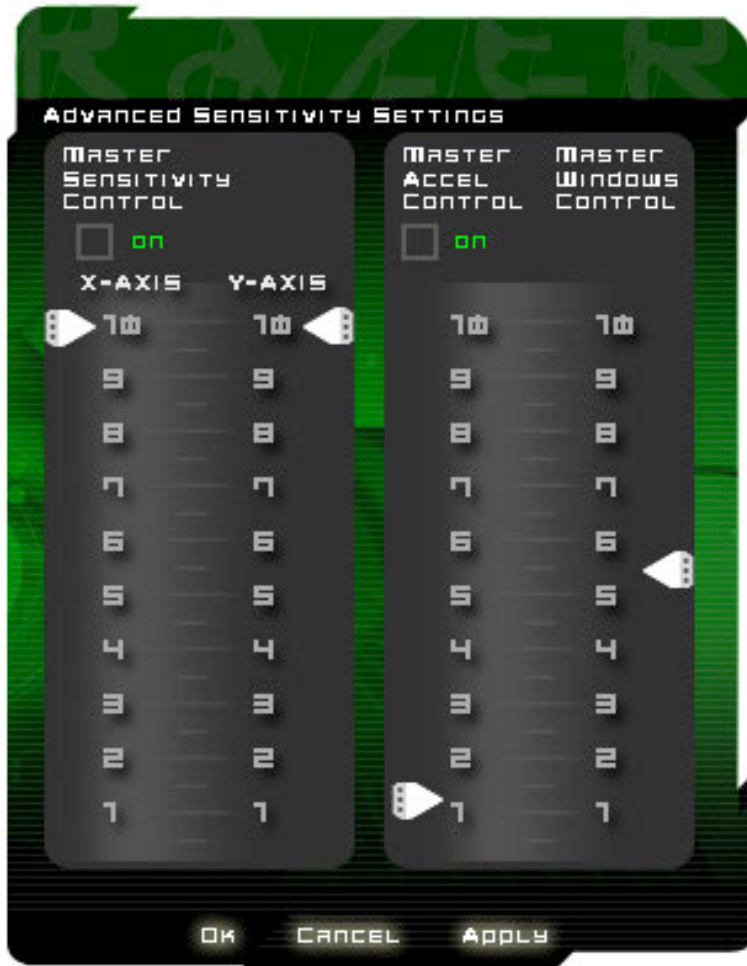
RAZER

ADVANCED SENSITIVITY SETTINGS

MASTER SENSITIVITY CONTROL

ON

X-AXIS Y-AXIS

10 10
9 9
8 8
7 7
6 6
5 5
4 4
3 3
2 2
1 1

MASTER ACCEL CONTROL

MASTER WINDOWS CONTROL

ON

10 10
9 9
8 8
7 7
6 6
5 5
4 4
3 3
2 2
1 1

OK CANCEL APPLY